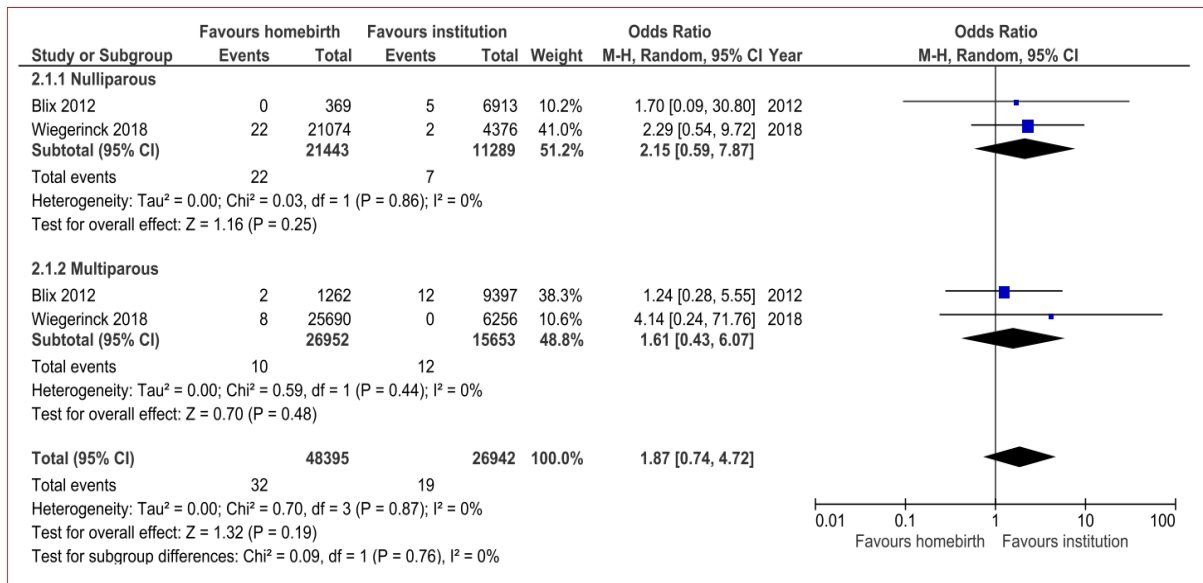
| Study or Subgroup | Favours homebirth Events | Total | Favours institution Events | Total | Weight | Odds Ratio M-H, Random, 95% CI | Year | Odds Ratio M-H, Random, 95% CI |
|---|---|---|---|---|---|---|---|---|
| 2.1.1 Nulliparous | | | | | | | | |
| Blix 2012 | 0 | 369 | 5 | 6913 | 10.2% | 1.70 [0.09, 30.80] | 2012 | |
| Wiegerinck 2018 | 22 | 21074 | 2 | 4376 | 41.0% | 2.29 [0.54, 9.72] | 2018 | |
| Subtotal (95% CI) | | 21443 | | 11289 | 51.2% | 2.15 [0.59, 7.87] | | |
| Total events | 22 | | 7 | | | | | |
| Heterogeneity: Tau² = 0.00; Chi² = 0.03, df = 1 (P = 0.86); I² = 0% | | | | | | | | |
| Test for overall effect: Z = 1.16 (P = 0.25) | | | | | | | | |
| 2.1.2 Multiparous | | | | | | | | |
| Blix 2012 | 2 | 1262 | 12 | 9397 | 38.3% | 1.24 [0.28, 5.55] | 2012 | |
| Wiegerinck 2018 | 8 | 25690 | 0 | 6256 | 10.6% | 4.14 [0.24, 71.76] | 2018 | |
| Subtotal (95% CI) | | 26952 | | 15653 | 48.8% | 1.61 [0.43, 6.07] | | |
| Total events | 10 | | 12 | | | | | |
| Heterogeneity: Tau² = 0.00; Chi² = 0.59, df = 1 (P = 0.44); I² = 0% | | | | | | | | |
| Test for overall effect: Z = 0.70 (P = 0.48) | | | | | | | | |
| Total (95% CI) | | 48395 | | 26942 | 100.0% | 1.87 [0.74, 4.72] | | |
| Total events | 32 | | 19 | | | | | |
| Heterogeneity: Tau² = 0.00; Chi² = 0.70, df = 3 (P = 0.87); I² = 0% | | | | | | | | |
| Test for overall effect: Z = 1.32 (P = 0.19) | | | | | | | | |
| Test for subgroup differences: Chi² = 0.09, df = 1 (P = 0.76), I² = 0% | | | | | | | | |

0.01 0.1 1 10 100
Favours homebirth Favours institution